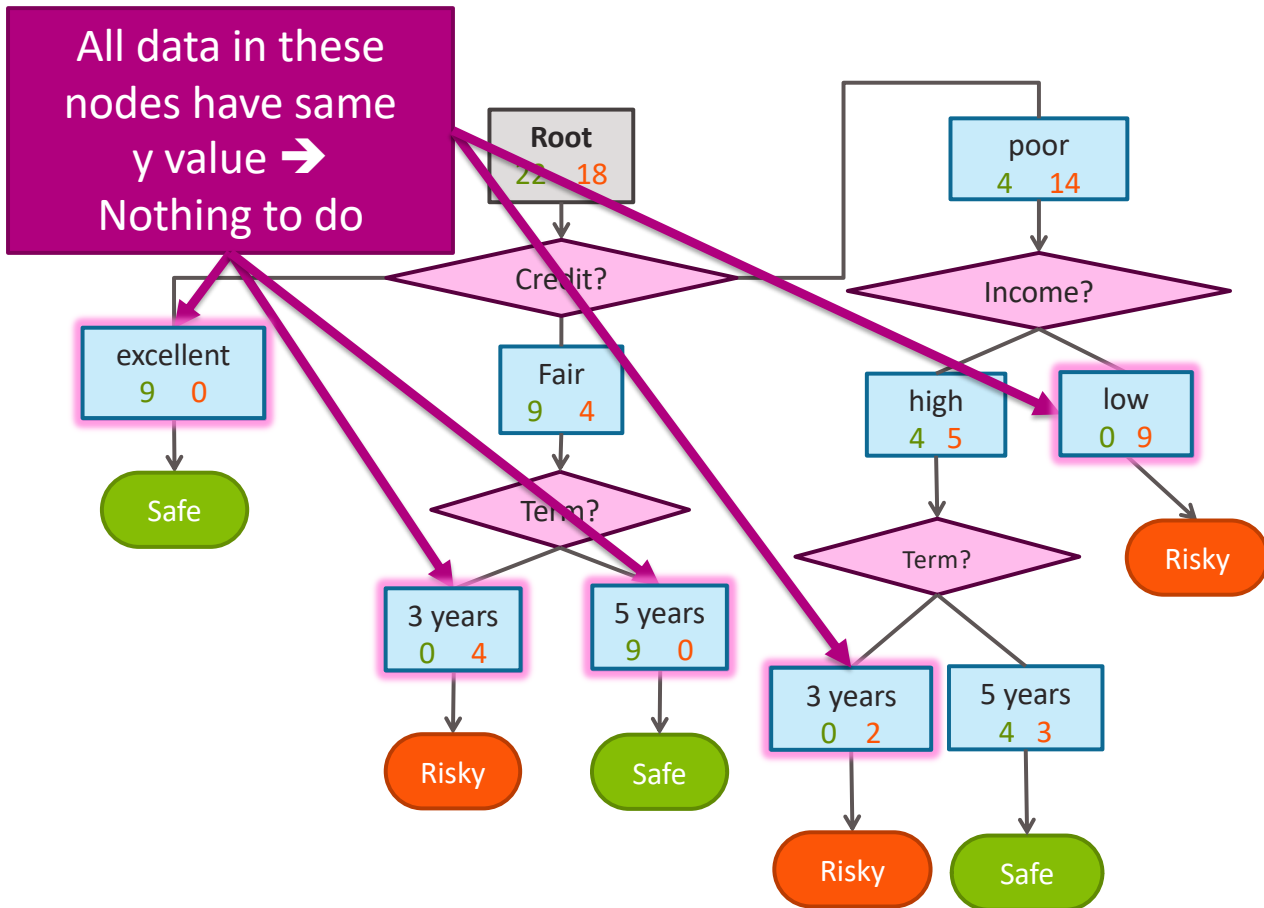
All data in these nodes have same y value ➔ Nothing to do

Root
22 18

Credit?

excellent
9 0

Safe

Fair
9 4

Term?

3 years
0 4

Risky

5 years
9 0

Safe

poor
4 14

Income?

high
4 5

Term?

3 years
0 2

Risky

5 years
4 3

Safe

low
0 9

Risky